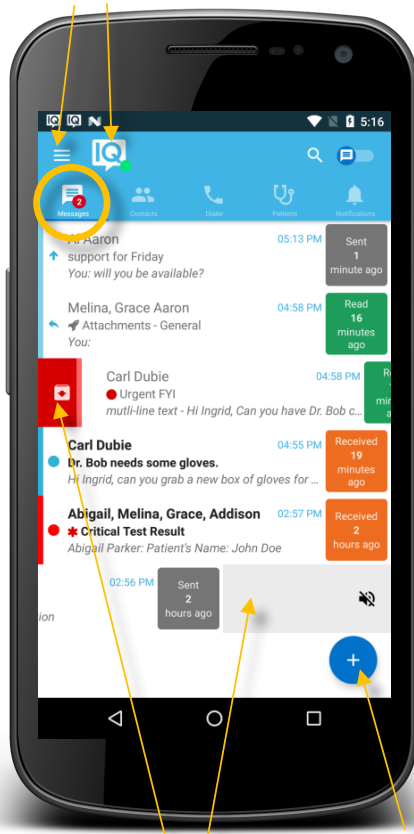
IQ IQ N 5:16

IQ

2
Messages Contacts Dialer Patients Notifications

Al Aaron
support for Friday
You: will you be available?
05:13 PM
Sent
1
minute ago

Melina, Grace Aaron
Attachments - General
You:
04:58 PM
Read
16
minutes
ago

Carl Dubie
Urgent FYI
mutli-line text - Hi Ingrid, Can you have Dr. Bob c...
04:58 PM
R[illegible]
mi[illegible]
a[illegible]

Carl Dubie
Dr. Bob needs some gloves.
Hi Ingrid, can you grab a new box of gloves for ...
04:55 PM
Received
19
minutes
ago

Abigail, Melina, Grace, Addison
Critical Test Result
Abigail Parker: Patient's Name: John Doe
02:57 PM
Received
2
hours ago

02:56 PM
Sent
2
hours ago
ion

+